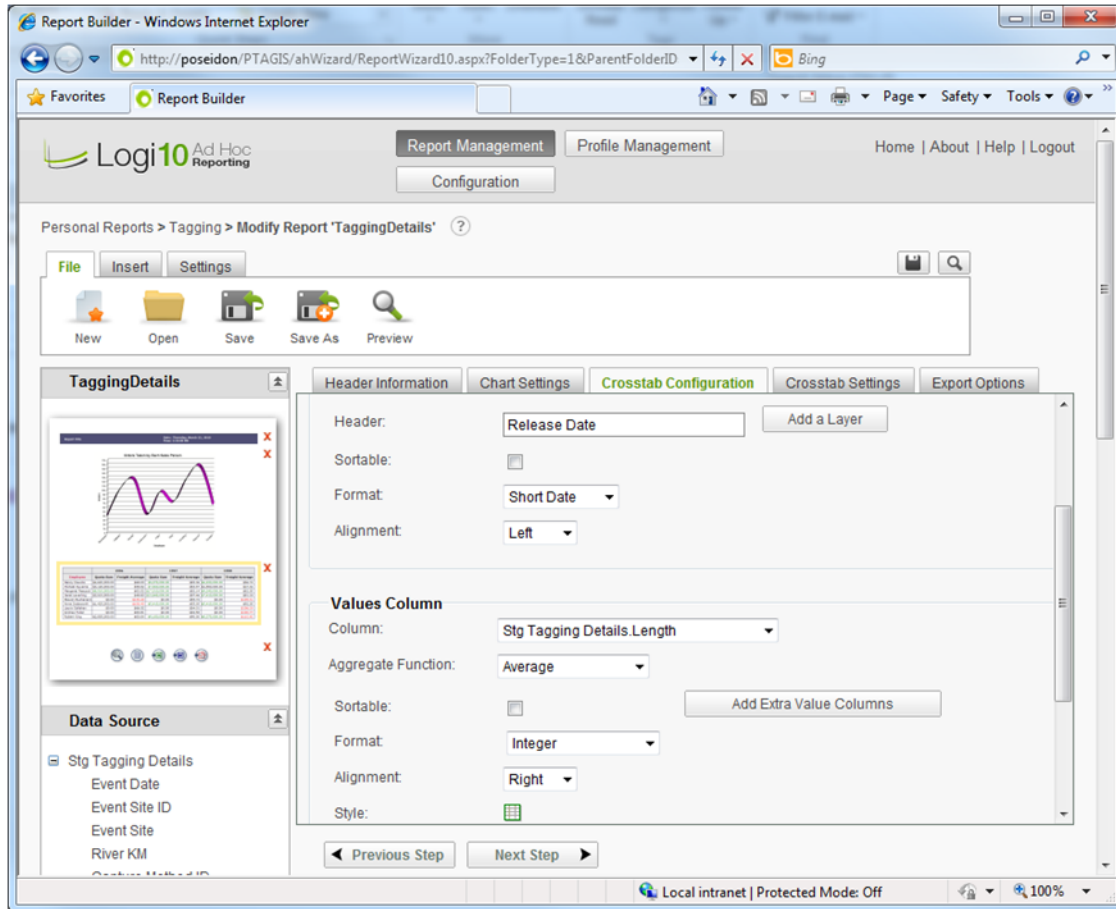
Report Builder - Windows Internet Explorer

http://poseidon/PTAGIS/ahWizard/ReportWizard10.aspx?FolderType=1&ParentFolderID

Bing

Favorites

Report Builder

Page ▾ Safety ▾ Tools ▾

Logi10 Ad Hoc Reporting

Report Management

Profile Management

Configuration

Home | About | Help | Logout

Personal Reports > Tagging > Modify Report 'TaggingDetails' ?

File Insert Settings

New Open Save Save As Preview

TaggingDetails

Data Source

Stg Tagging Details
Event Date
Event Site ID
Event Site
River KM
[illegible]

Header Information | Chart Settings | Crosstab Configuration | Crosstab Settings | Export Options

Header: Release Date
Add a Layer
Sortable:
Format: Short Date
Alignment: Left

Values Column
Column: Stg Tagging Details.Length
Aggregate Function: Average
Sortable:
Add Extra Value Columns
Format: Integer
Alignment: Right
Style:

◀ Previous Step

Next Step ▶

Local intranet | Protected Mode: Off

100%